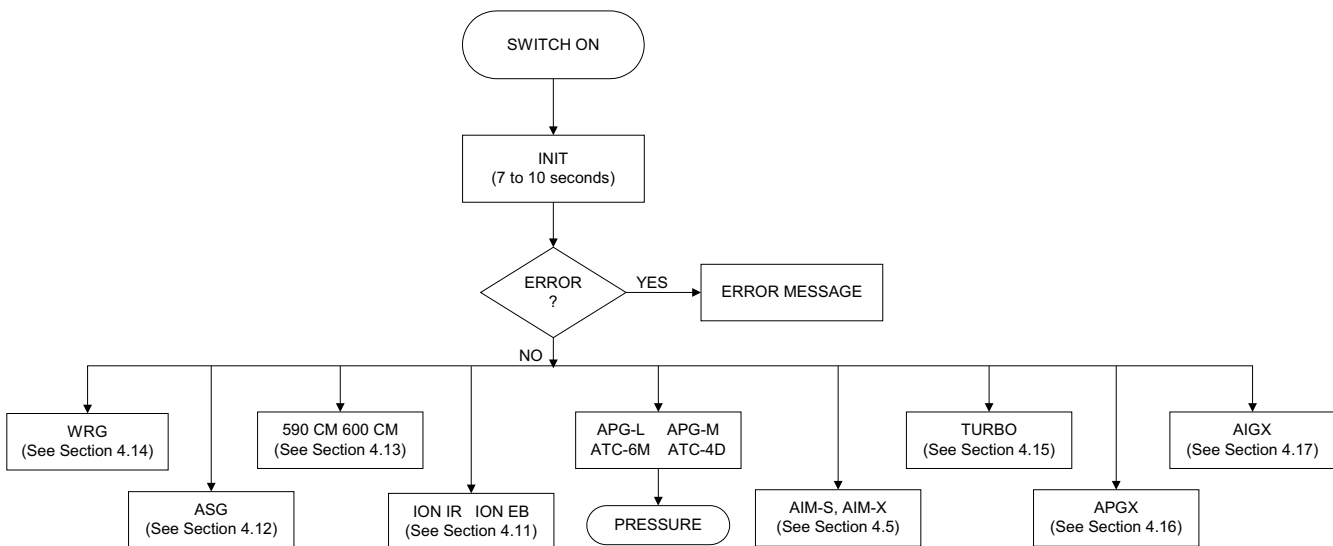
SWITCH ON

INIT
(7 to 10 seconds)

ERROR
?

YES

ERROR MESSAGE

NO

WRG
(See Section 4.14)

ASG
(See Section 4.12)

590 CM 600 CM
(See Section 4.13)

ION IR ION EB
(See Section 4.11)

APG-L APG-M
ATC-6M ATC-4D

PRESSURE

AIM-S, AIM-X
(See Section 4.5)

TURBO
(See Section 4.15)

APGX
(See Section 4.16)

AIGX
(See Section 4.17)